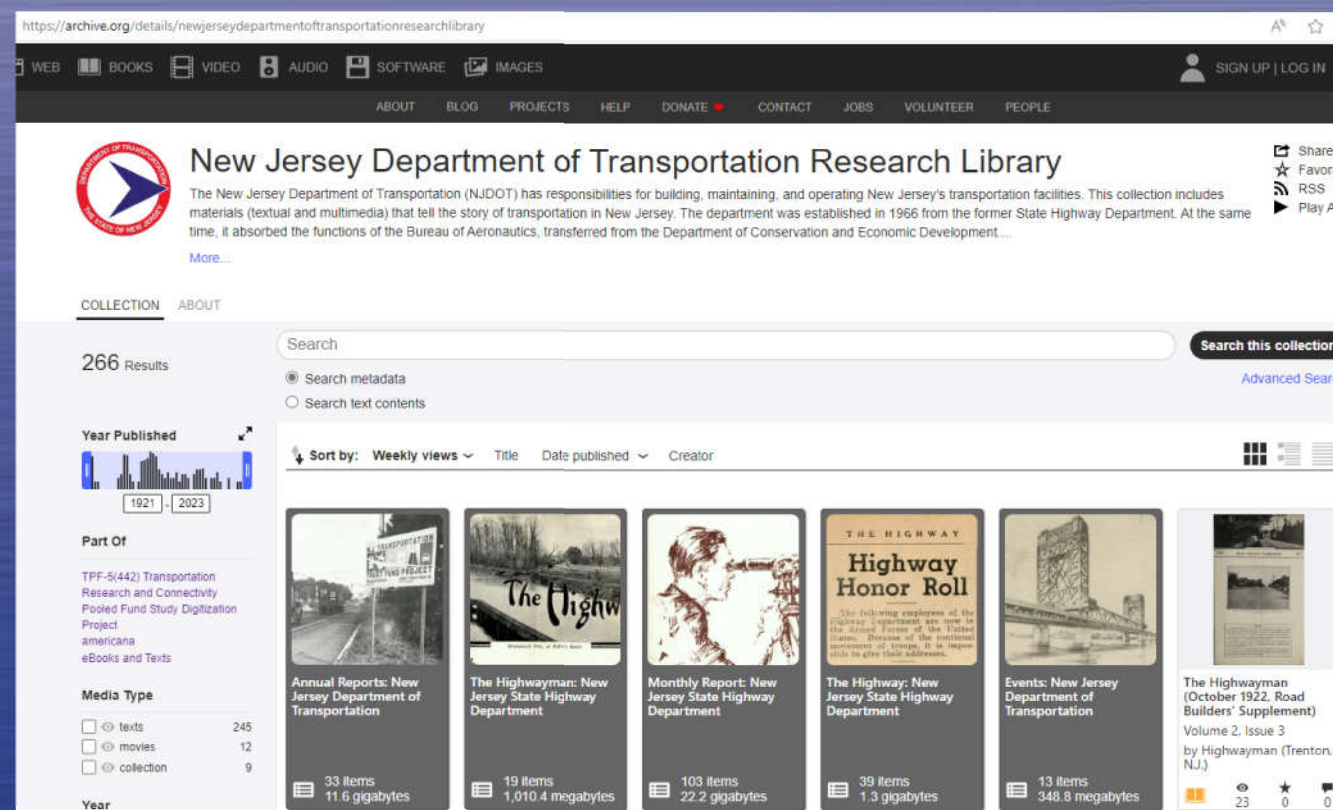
https://archive.org/details/newjerseydepartmentoftransportationresearchlibrary

WEB BOOKS VIDEO AUDIO SOFTWARE IMAGES

SIGN UP | LOG IN

ABOUT BLOG PROJECTS HELP DONATE CONTACT JOBS VOLUNTEER PEOPLE

DEPARTMENT OF TRANSPORTATION THE STATE OF NEW JERSEY

New Jersey Department of Transportation Research Library

The New Jersey Department of Transportation (NJDOT) has responsibilities for building, maintaining, and operating New Jersey's transportation facilities. This collection includes materials (textual and multimedia) that tell the story of transportation in New Jersey. The department was established in 1966 from the former State Highway Department. At the same time, it absorbed the functions of the Bureau of Aeronautics, transferred from the Department of Conservation and Economic Development...

More...

Share
Favor
RSS
Play A

COLLECTION ABOUT

266 Results

Search

Search this collection

Search metadata
Search text contents

Advanced Sear

Year Published

1921 - 2023

Sort by: Weekly views Title Date published Creator

Part Of

TPF-5(442) Transportation Research and Connectivity Pooled Fund Study Digitization Project
americana
eBooks and Texts

Media Type

texts 245
movies 12
collection 9

Year

Annual Reports: New Jersey Department of Transportation
33 items
11.6 gigabytes

The Highwayman: New Jersey State Highway Department
19 items
1,010.4 megabytes

Monthly Report: New Jersey State Highway Department
103 items
22.2 gigabytes

THE HIGHWAY
Highway Honor Roll

The Highway: New Jersey State Highway Department
39 items
1.3 gigabytes

Events: New Jersey Department of Transportation
13 items
348.8 megabytes

The Highwayman (October 1922, Road Builders' Supplement)
Volume 2, Issue 3
by Highwayman (Trenton, NJ.)
23 0 0